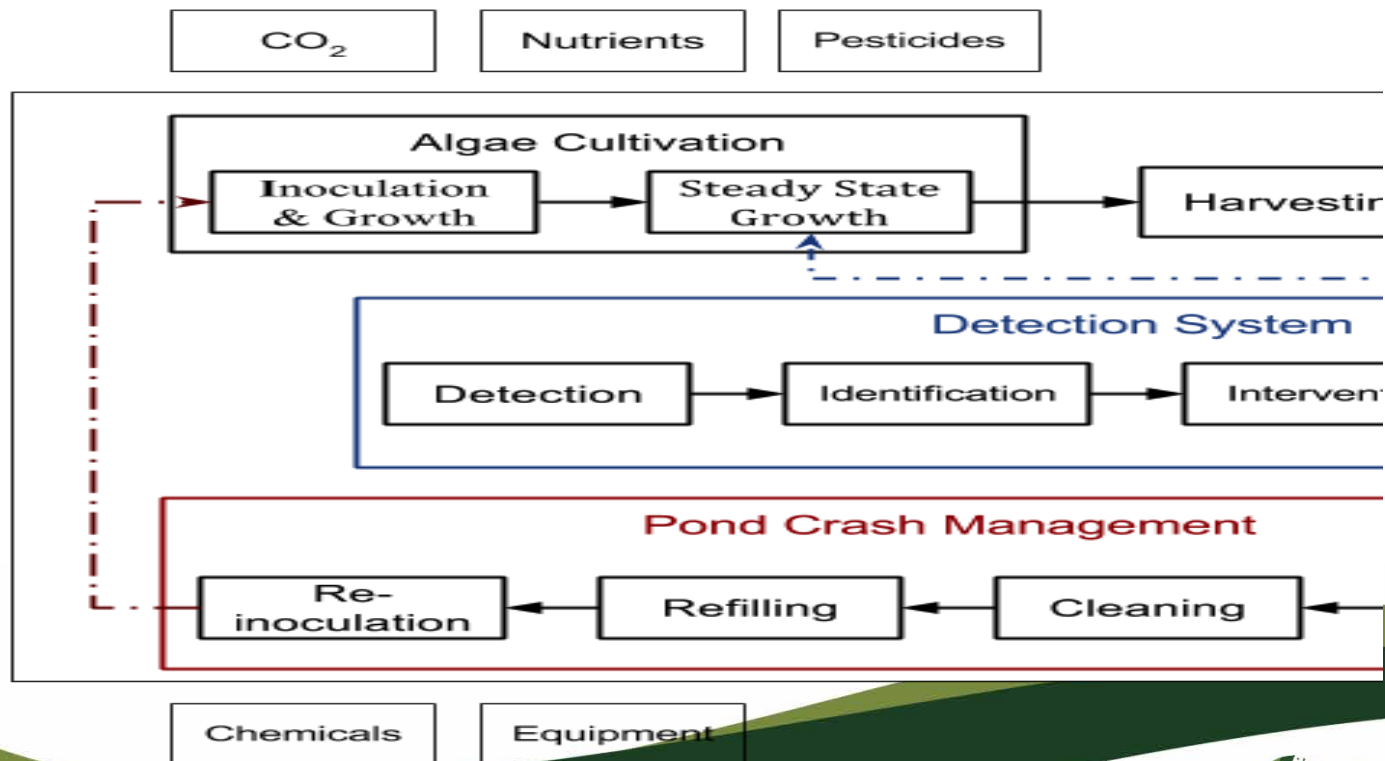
$CO_2$

Nutrients

Pesticides

Algae Cultivation

Inoculation & Growth

Steady State Growth

Harvestin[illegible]

Detection System

Detection

Identification

Intervent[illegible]

Pond Crash Management

Re-inoculation

Refilling

Cleaning

Chemicals

Equipment